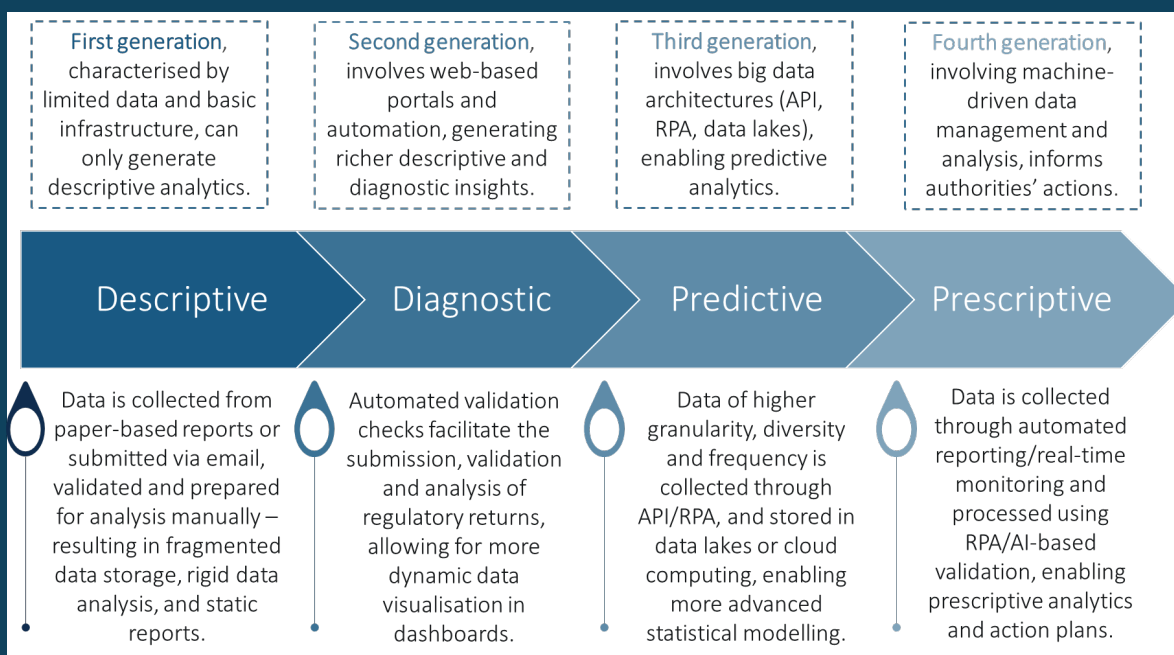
First generation, characterised by limited data and basic infrastructure, can only generate descriptive analytics.

Second generation, involves web-based portals and automation, generating richer descriptive and diagnostic insights.

Third generation, involves big data architectures (API, RPA, data lakes), enabling predictive analytics.

Fourth generation, involving machine-driven data management and analysis, informs authorities' actions.

Descriptive

Diagnostic

Predictive

Prescriptive

Data is collected from paper-based reports or submitted via email, validated and prepared for analysis manually – resulting in fragmented data storage, rigid data analysis, and static reports.

Automated validation checks facilitate the submission, validation and analysis of regulatory returns, allowing for more dynamic data visualisation in dashboards.

Data of higher granularity, diversity and frequency is collected through API/RPA, and stored in data lakes or cloud computing, enabling more advanced statistical modelling.

Data is collected through automated reporting/real-time monitoring and processed using RPA/AI-based validation, enabling prescriptive analytics and action plans.